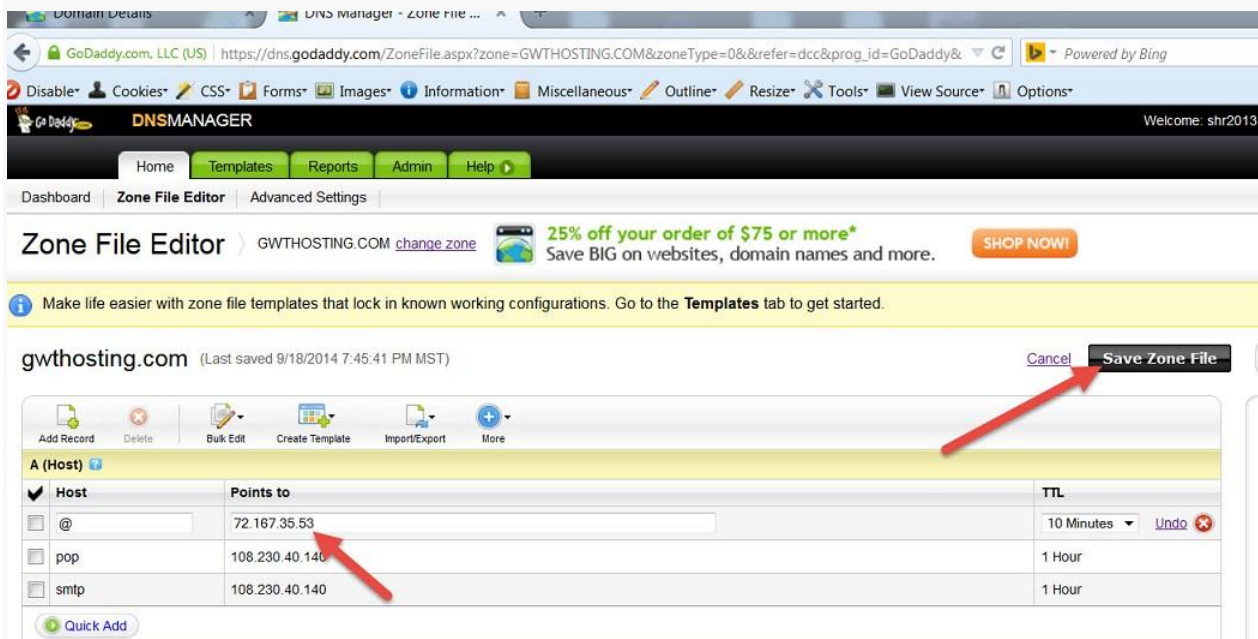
Domain Details | DNS Manager - Zone File ...

GoDaddy.com, LLC (US) | https://dns.godaddy.com/ZoneFile.aspx?zone=GWTHOSTING.COM&zoneType=0&&refer=dcc&prog_id=GoDaddy& | Powered by Bing

Disable Cookies CSS Forms Images Information Miscellaneous Outline Resize Tools View Source Options

GoDaddy DNSMANAGER | Welcome: shr2013

Home | Templates | Reports | Admin | Help

Dashboard | Zone File Editor | Advanced Settings

Zone File Editor GWTHOSTING.COM change zone

25% off your order of $75 or more*
Save BIG on websites, domain names and more.

SHOP NOW!

Make life easier with zone file templates that lock in known working configurations. Go to the **Templates** tab to get started.

gwthosting.com (Last saved 9/18/2014 7:45:41 PM MST)

Cancel | Save Zone File

Add Record | Delete | Bulk Edit | Create Template | Import/Export | More

A (Host)

| Host | Points to | TTL |
|---|---|---|
| @ | 72.167.35.53 | 10 Minutes Undo |
| pop | 108.230.40.140 | 1 Hour |
| smtp | 108.230.40.140 | 1 Hour |

Quick Add